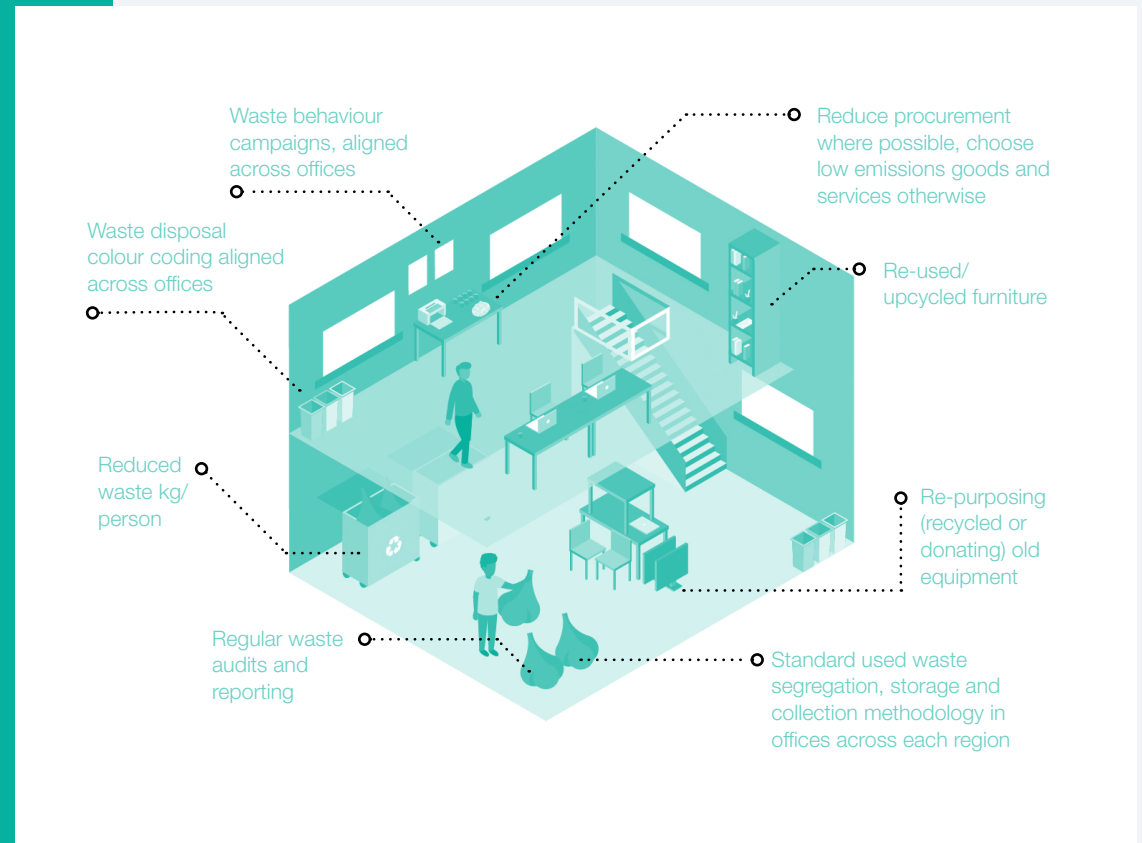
Waste behaviour campaigns, aligned across offices

Reduce procurement where possible, choose low emissions goods and services otherwise

Waste disposal colour coding aligned across offices

Re-used/ upcycled furniture

Reduced waste kg/ person

Re-purposing (recycled or donating) old equipment

Regular waste audits and reporting

Standard used waste segregation, storage and collection methodology in offices across each region